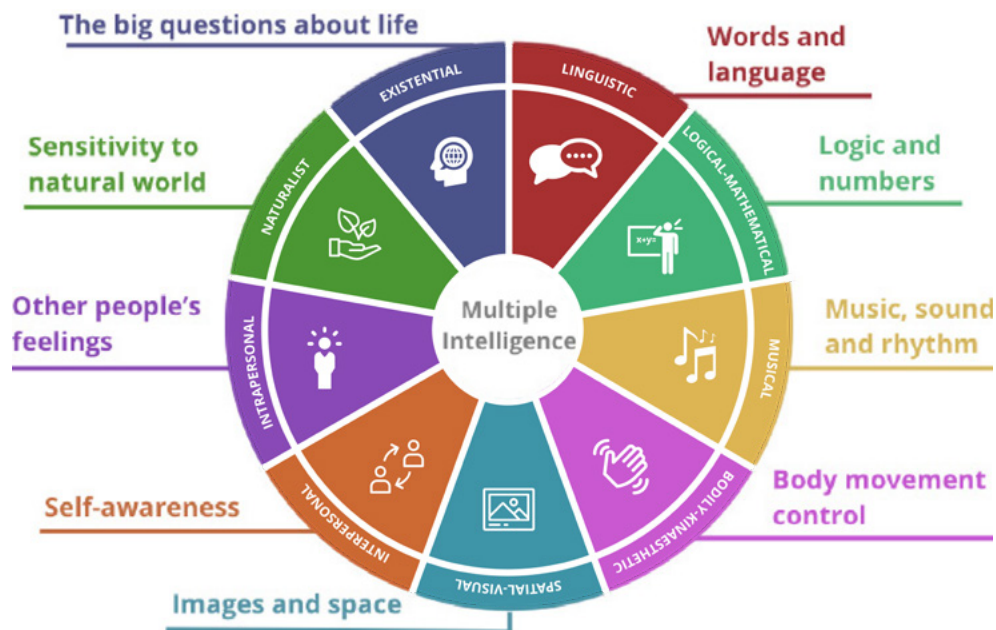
The big questions about life

EXISTENTIAL

Words and language

LINGUISTIC

Sensitivity to natural world

NATURALIST

Logic and numbers

LOGICAL-MATHEMATICAL

$x+y=z$

Multiple Intelligence

Other people's feelings

INTRAPERSONAL

Music, sound and rhythm

MUSICAL

Self-awareness

INTERPERSONAL

Body movement control

BODILY-KINAESTHETIC

Images and space

SPATIAL-VISUAL